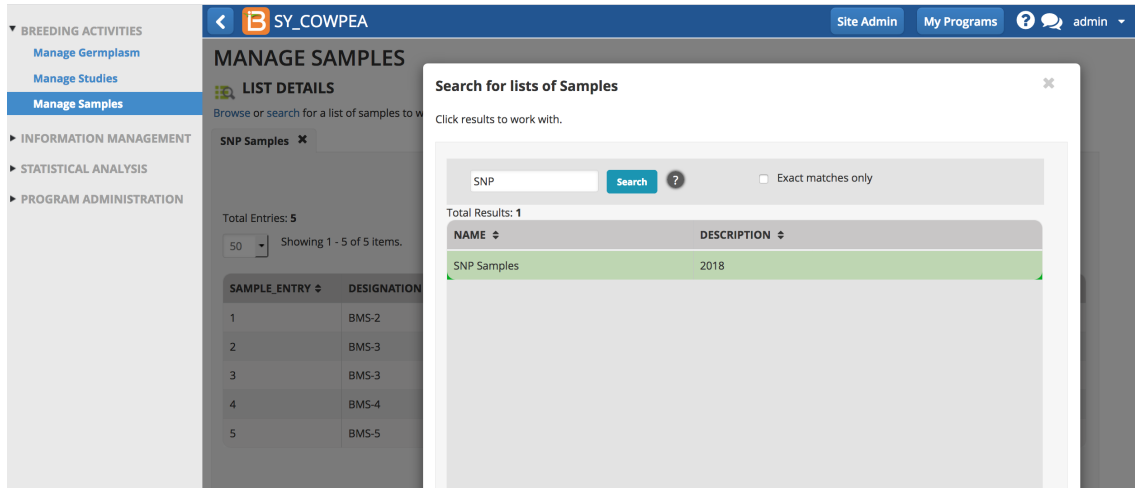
▼ BREEDING ACTIVITIES
Manage Germplasm
Manage Studies
Manage Samples
▶ INFORMATION MANAGEMENT
▶ STATISTICAL ANALYSIS
▶ PROGRAM ADMINISTRATION

SY_COWPEA
Site Admin
My Programs
admin

MANAGE SAMPLES
LIST DETAILS
Browse or search for a list of samples to w
SNP Samples ✖

Total Entries: 5
50
Showing 1 - 5 of 5 items.

| SAMPLE_ENTRY | DESIGNATION |
|---|---|
| 1 | BMS-2 |
| 2 | BMS-3 |
| 3 | BMS-3 |
| 4 | BMS-4 |
| 5 | BMS-5 |

Search for lists of Samples
Click results to work with.
SNP
Search
?
Exact matches only
Total Results: 1

| NAME | DESCRIPTION |
|---|---|
| SNP Samples | 2018 |